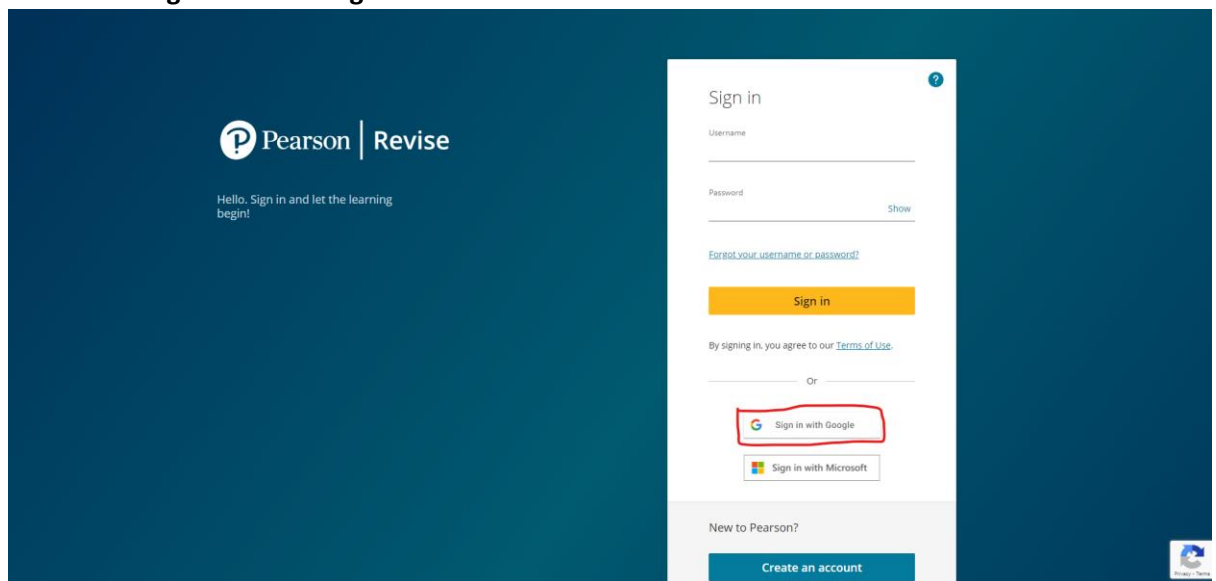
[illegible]

Pearson | Revise

Hello. Sign in and let the learning begin!

?

Sign in

Username

Password

Show

Forgot your username or password?

Sign in

By signing in, you agree to our Terms of Use.

Or

Sign in with Google

Sign in with Microsoft

New to Pearson?

Create an account

Privacy - Terms